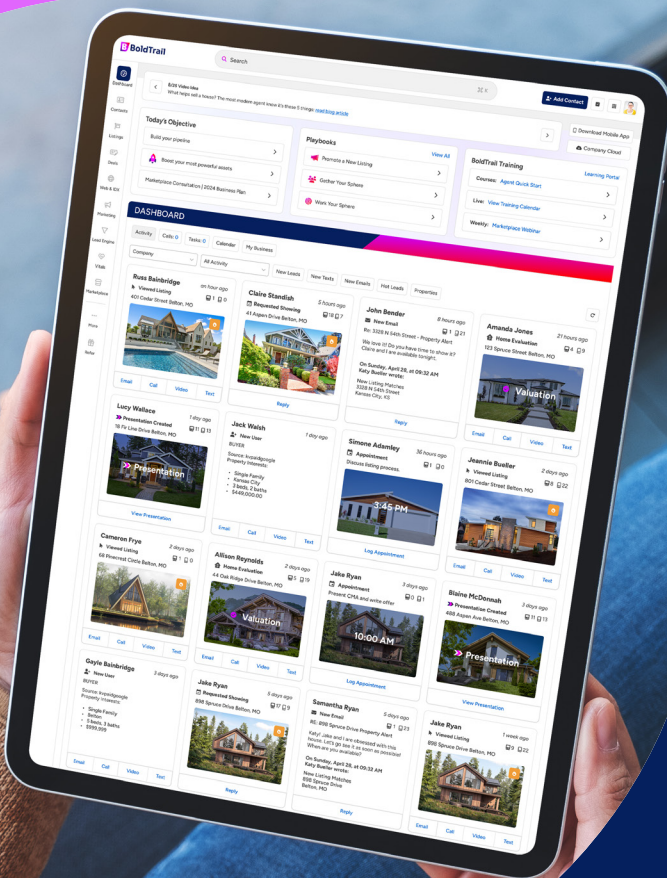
BoldTrail

Search

Dashboard
Contacts
Listings
Deals
Web & IDX
Marketing
Lead Engine
VTMS
Marketplace
More
Refer

8/26 Video Idea
What helps sell a house? The most modern agent knows it's these 5 things read blog article

Add Contact

Today's Objective
Build your pipeline
Boost your most powerful assets
Marketplace Consultation | 2024 Business Plan

Playbooks
View All
Promote a New Listing
Gather Your Sphere
Work Your Sphere

Download Mobile App
Company Cloud

BoldTrail Training
Learning Portal
Courses: Agent Quick Start
Live: View Training Calendar
Weekly: Marketplace Webinar

DASHBOARD

Activity Calls: 0 Tasks: 0 Calendar My Business

Company
All Activity
New Leads New Texts New Emails Hot Leads Properties

Russ Bainbridge
an hour ago
Viewed Listing
401 Cedar Street Belton, MO
1 0
Email Call Video Text

Claire Standish
5 hours ago
Requested Showing
41 Aspen Drive Belton, MO
18 7
Reply

John Bender
8 hours ago
New Email
Re: 3328 N 54th Street - Property Alert
We love it! Do you have time to show it? Claire and I are available tonight.
On Sunday, April 26, at 09:32 AM Katy Bueller wrote:
New Listing Matches
3328 N 54th Street
Kansas City, KS
1 21
Reply

Amanda Jones
21 hours ago
Home Evaluation
123 Spruce Street Belton, MO
4 9
Valuation
Email Call Video Text

Lucy Wallace
1 day ago
Presentation Created
16 Fir Line Drive Belton, MO
11 13
Presentation
View Presentation

Jack Walsh
1 day ago
New User
BUYER
Source: kvcoidxgoogle
Property Interests:
Single Family
Kansas City
3 beds, 2 baths
$449,000.00
Email Call Video Text

Simone Adamley
36 hours ago
Appointment
Discuss listing process.
1 0
3:45 PM
Log Appointment

Jeannie Bueller
2 days ago
Viewed Listing
801 Cedar Street Belton, MO
8 22
Email Call Video Text

Cameron Frye
2 days ago
Viewed Listing
68 Rivercrest Circle Belton, MO
1 0
Email Call Video Text

Allison Reynolds
2 days ago
Home Evaluation
44 Oak Ridge Drive Belton, MO
5 19
Valuation
Email Call Video Text

Jake Ryan
3 days ago
Appointment
Present CMA and write offer
0 1
10:00 AM
Log Appointment

Blaine McDonnah
3 days ago
Presentation Created
488 Aspen Ave Belton, MO
11 13
Presentation
View Presentation

Gayle Bainbridge
3 days ago
New User
BUYER
Source: kvcoidxgoogle
Property Interests:
Single Family
Belton
5 beds, 3 baths
$599,999
Email Call Video Text

Jake Ryan
5 days ago
Requested Showing
898 Spruce Drive Belton, MO
17 9
Reply

Samantha Ryan
5 days ago
New Email
RE: 898 Spruce Drive Property Alert
Katy! Jake and I are obsessed with this house. Let's go see it as soon as possible! When are you available?
On Sunday, April 26, at 09:32 AM Katy Bueller wrote:
New Listing Matches
898 Spruce Drive
Belton, MO
1 23
Reply

Jake Ryan
1 week ago
Viewed Listing
898 Spruce Drive Belton, MO
9 22
Email Call Video Text